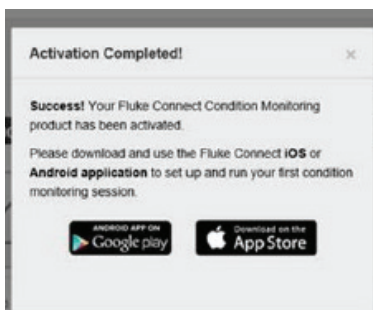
Activation Completed!

×

Success! Your Fluke Connect Condition Monitoring product has been activated.

Please download and use the Fluke Connect iOS or Android application to set up and run your first condition monitoring session.

ANDROID APP ON Google play

Download on the App Store